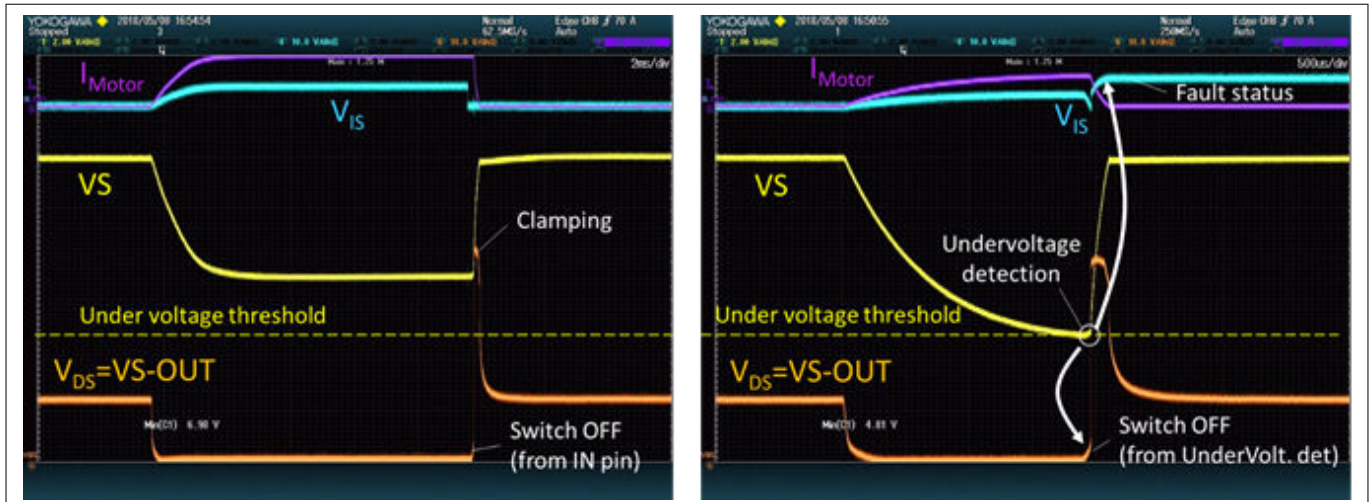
YOKOGAWA 2018/05/08 165454
Stopped 3
Normal 62.5MS/s
Edge CH8 70 A
Auto
2ms/div
$I_{Motor}$
$V_{IS}$
VS
Clamping
Under voltage threshold
$V_{DS}$=VS-OUT
Switch OFF
(from IN pin)

YOKOGAWA 2018/05/08 165055
Stopped 1
Normal 250MS/s
Edge CH8 70 A
Auto
500us/div
$I_{Motor}$
$V_{IS}$
Fault status
VS
Undervoltage
detection
Under voltage threshold
$V_{DS}$=VS-OUT
Switch OFF
(from UnderVolt. det)